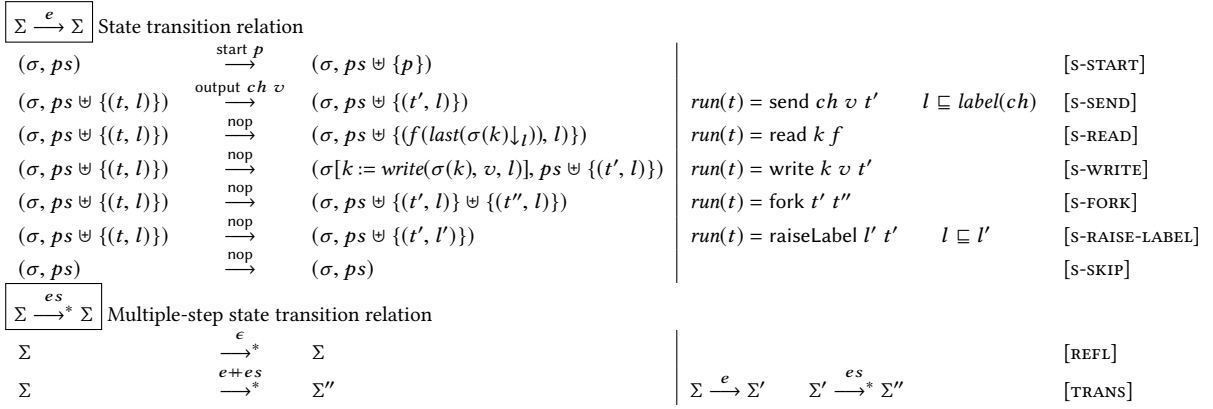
$\boxed{\Sigma \xrightarrow{e} \Sigma}$ State transition relation

| | | | | |
|---|---|---|---|---|
| $(\sigma, ps)$ | $\xrightarrow{\text{start } p}$ | $(\sigma, ps \uplus \{p\})$ | | [S-START] |
| $(\sigma, ps \uplus \{(t, l)\})$ | $\xrightarrow{\text{output } ch\ v}$ | $(\sigma, ps \uplus \{(t', l)\})$ | $run(t) = \text{send } ch\ v\ t' \quad l \sqsubseteq label(ch)$ | [S-SEND] |
| $(\sigma, ps \uplus \{(t, l)\})$ | $\xrightarrow{\text{nop}}$ | $(\sigma, ps \uplus \{(f(last(\sigma(k)\downarrow_l)), l)\})$ | $run(t) = \text{read } k\ f$ | [S-READ] |
| $(\sigma, ps \uplus \{(t, l)\})$ | $\xrightarrow{\text{nop}}$ | $(\sigma[k := write(\sigma(k), v, l)], ps \uplus \{(t', l)\})$ | $run(t) = \text{write } k\ v\ t'$ | [S-WRITE] |
| $(\sigma, ps \uplus \{(t, l)\})$ | $\xrightarrow{\text{nop}}$ | $(\sigma, ps \uplus \{(t', l)\} \uplus \{(t'', l)\})$ | $run(t) = \text{fork } t'\ t''$ | [S-FORK] |
| $(\sigma, ps \uplus \{(t, l)\})$ | $\xrightarrow{\text{nop}}$ | $(\sigma, ps \uplus \{(t', l')\})$ | $run(t) = \text{raiseLabel } l'\ t' \quad l \sqsubseteq l'$ | [S-RAISE-LABEL] |
| $(\sigma, ps)$ | $\xrightarrow{\text{nop}}$ | $(\sigma, ps)$ | | [S-SKIP] |

$\boxed{\Sigma \xrightarrow{es}{}^{*} \Sigma}$ Multiple-step state transition relation

| | | | | |
|---|---|---|---|---|
| $\Sigma$ | $\xrightarrow{\epsilon}{}^{*}$ | $\Sigma$ | | [REFL] |
| $\Sigma$ | $\xrightarrow{e + es}{}^{*}$ | $\Sigma''$ | $\Sigma \xrightarrow{e} \Sigma' \quad \Sigma' \xrightarrow{es}{}^{*} \Sigma''$ | [TRANS] |